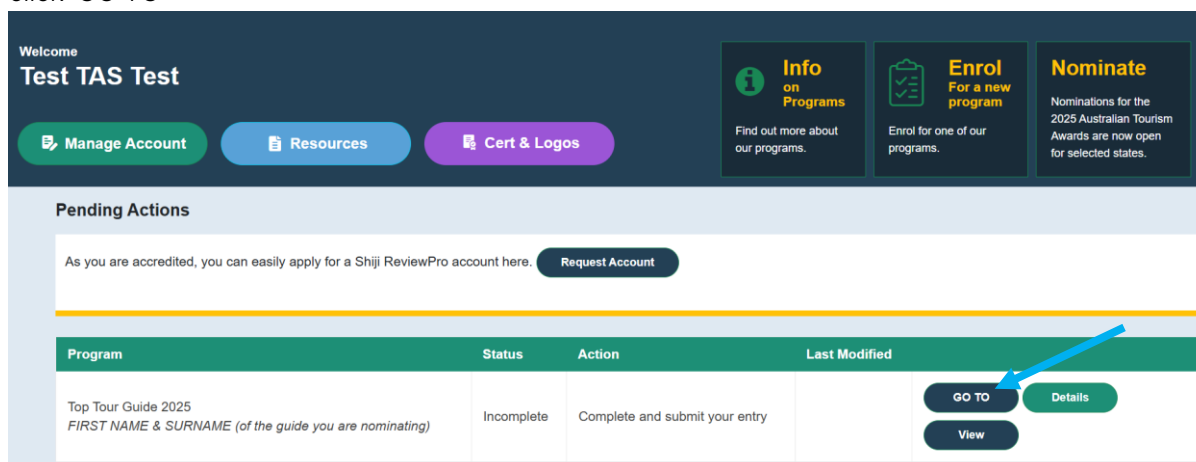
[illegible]

Welcome
Test TAS Test

Manage Account
Resources
Cert & Logos

Info
on Programs
Find out more about our programs.

Enrol
For a new program
Enrol for one of our programs.

Nominate
Nominations for the 2025 Australian Tourism Awards are now open for selected states.

Pending Actions

As you are accredited, you can easily apply for a Shiji ReviewPro account here. Request Account

| Program | Status | Action | Last Modified | |
|---|---|---|---|---|
| Top Tour Guide 2025 *FIRST NAME & SURNAME (of the guide you are nominating)* | Incomplete | Complete and submit your entry | | GO TO Details View |